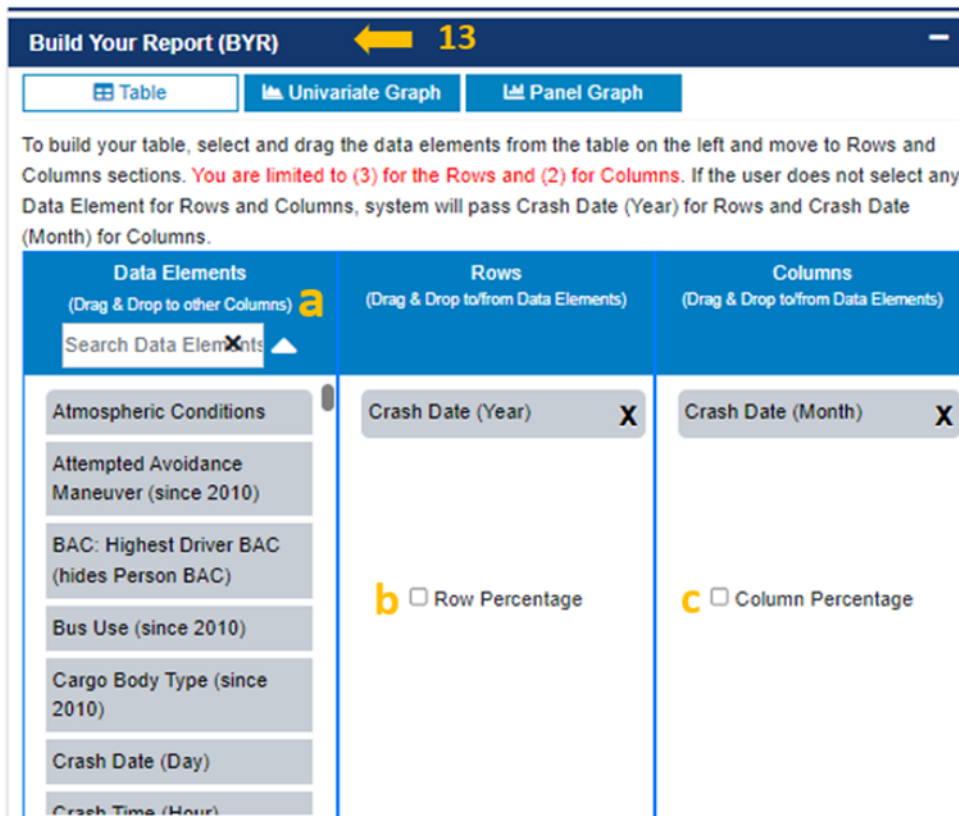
Build Your Report (BYR) 13 −

Table Univariate Graph Panel Graph

To build your table, select and drag the data elements from the table on the left and move to Rows and Columns sections. You are limited to (3) for the Rows and (2) for Columns. If the user does not select any Data Element for Rows and Columns, system will pass Crash Date (Year) for Rows and Crash Date (Month) for Columns.

Data Elements
(Drag & Drop to other Columns) a
Search Data Elements X

Rows
(Drag & Drop to/from Data Elements)

Columns
(Drag & Drop to/from Data Elements)

Atmospheric Conditions

Attempted Avoidance Maneuver (since 2010)

BAC: Highest Driver BAC (hides Person BAC)

Bus Use (since 2010)

Cargo Body Type (since 2010)

Crash Date (Day)

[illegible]

Crash Date (Year) X

b Row Percentage

Crash Date (Month) X

c Column Percentage